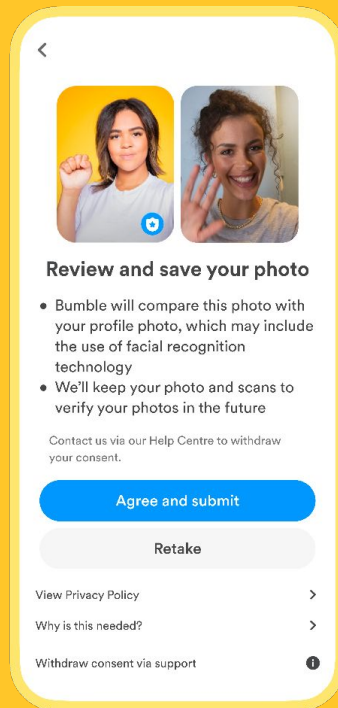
Review and save your photo

- Bumble will compare this photo with your profile photo, which may include the use of facial recognition technology
- We'll keep your photo and scans to verify your photos in the future

Contact us via our Help Centre to withdraw your consent.

Agree and submit

Retake

View Privacy Policy

Why is this needed?

Withdraw consent via support